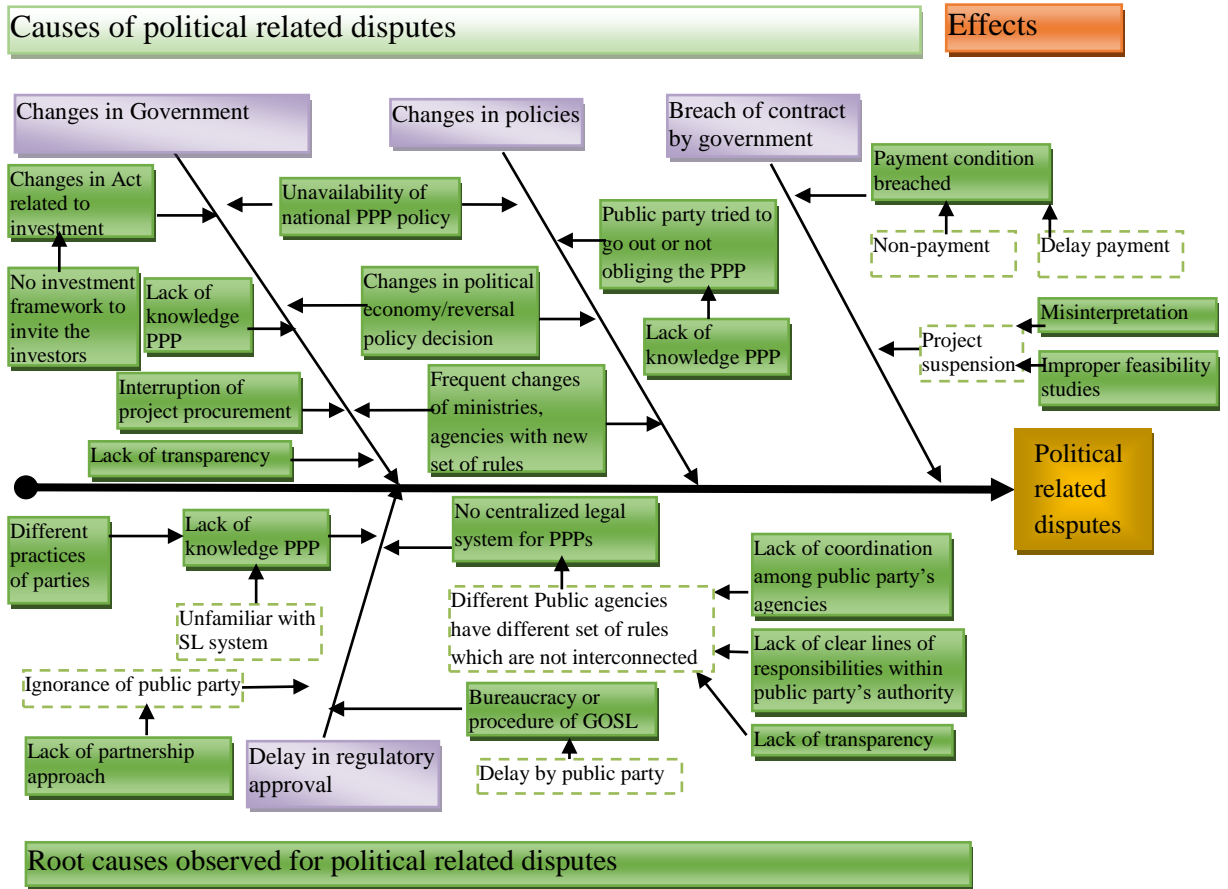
Causes of political related disputes

Effects

Changes in Government

Changes in policies

Breach of contract by government

Changes in Act related to investment

Unavailability of national PPP policy

Payment condition breached

Public party tried to go out or not obliging the PPP

Non-payment

Delay payment

No investment framework to invite the investors

Lack of knowledge PPP

Changes in political economy/reversal policy decision

Lack of knowledge PPP

Misinterpretation

Project suspension

Improper feasibility studies

Interruption of project procurement

Frequent changes of ministries, agencies with new set of rules

Lack of transparency

Political related disputes

Different practices of parties

Lack of knowledge PPP

No centralized legal system for PPPs

Lack of coordination among public party's agencies

Unfamiliar with SL system

Different Public agencies have different set of rules which are not interconnected

Lack of clear lines of responsibilities within public party's authority

Ignorance of public party

Bureaucracy or procedure of GOSL

Lack of partnership approach

Delay in regulatory approval

Delay by public party

Lack of transparency

Root causes observed for political related disputes